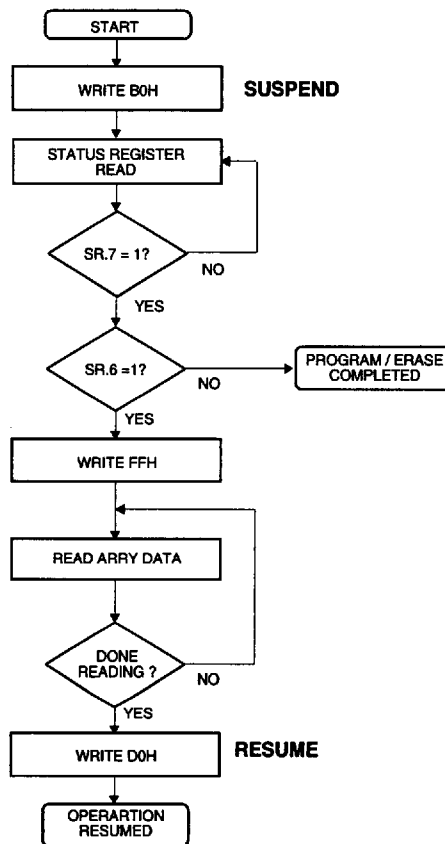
START

WRITE B0H

SUSPEND

STATUS REGISTER READ

SR.7 = 1?

NO

YES

SR.6 =1?

NO

PROGRAM / ERASE COMPLETED

YES

WRITE FFH

READ ARRY DATA

DONE READING ?

NO

YES

WRITE D0H

RESUME

OPERARTION RESUMED